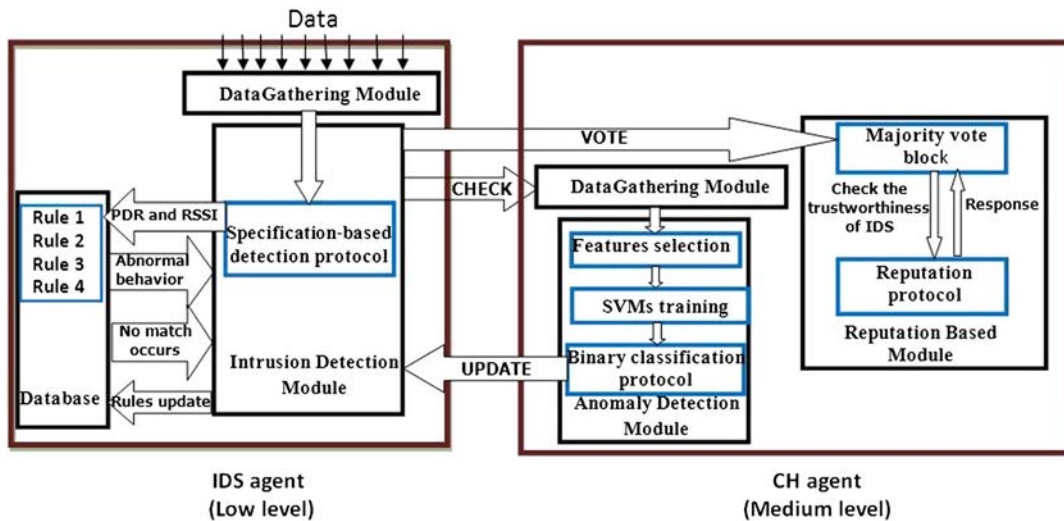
Data

DataGathering Module

Rule 1
Rule 2
Rule 3
Rule 4

Database

PDR and RSSI

Abnormal behavior

No match occurs

Rules update

Specification-based detection protocol

Intrusion Detection Module

VOTE

CHECK

UPDATE

DataGathering Module

Features selection

SVMs training

Binary classification protocol

Anomaly Detection Module

Majority vote block

Check the trustworthiness of IDS

Response

Reputation protocol

Reputation Based Module

IDS agent
(Low level)

CH agent
(Medium level)